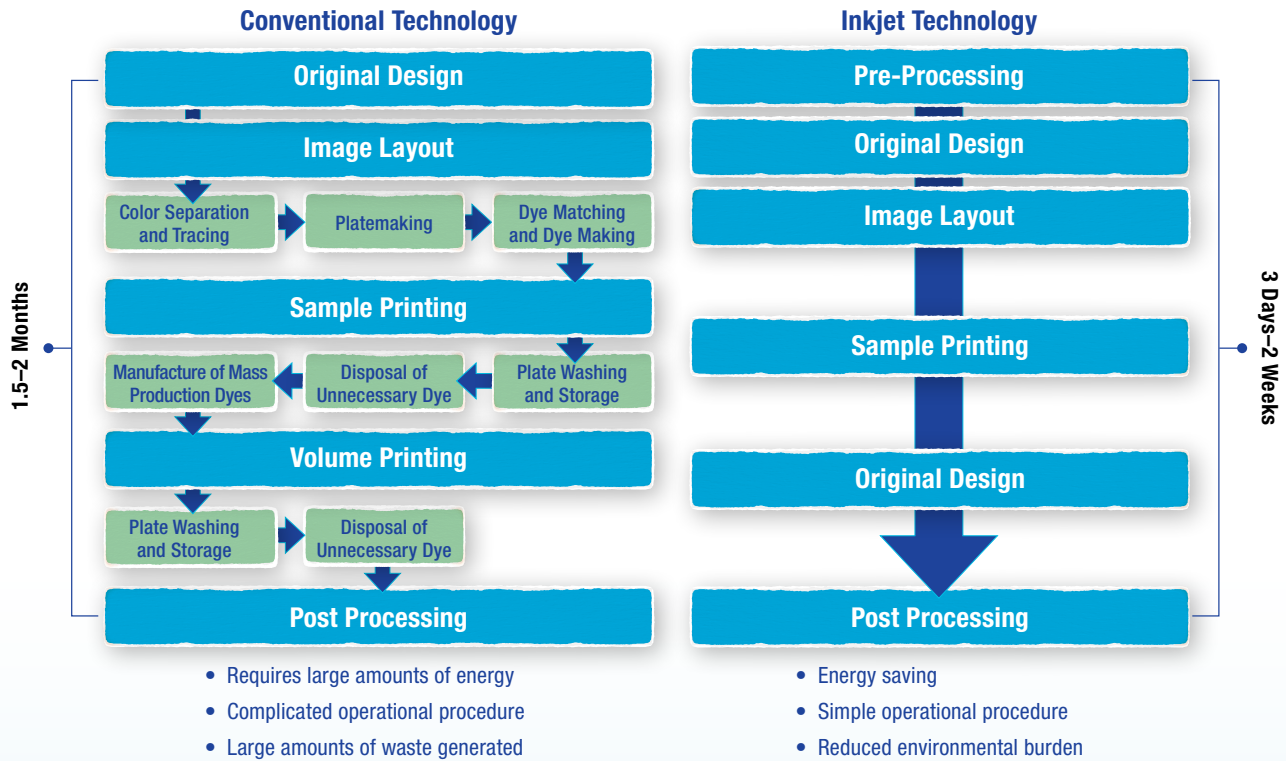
Conventional Technology

1.5–2 Months

Original Design

Image Layout

Color Separation and Tracing

Platemaking

Dye Matching and Dye Making

Sample Printing

Plate Washing and Storage

Disposal of Unnecessary Dye

Manufacture of Mass Production Dyes

Volume Printing

Plate Washing and Storage

Disposal of Unnecessary Dye

Post Processing

• Requires large amounts of energy
• Complicated operational procedure
• Large amounts of waste generated

Inkjet Technology

3 Days–2 Weeks

Pre-Processing

Original Design

Image Layout

Sample Printing

Original Design

Post Processing

• Energy saving
• Simple operational procedure
• Reduced environmental burden